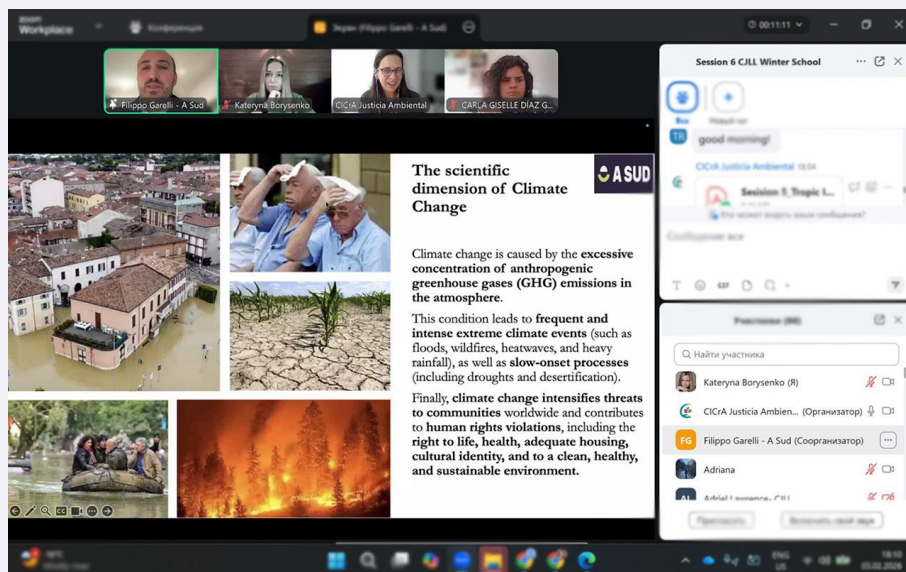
zoom Workplace

Конференция

Экран (Filippo Garelli - A Sud)

00:11:11

Filippo Garelli - A Sud

Kateryna Borysenko

CICrA Justicia Ambiental

CARLA GISELLE DÍAZ G...

The scientific dimension of Climate Change

A SUD

Climate change is caused by the **excessive concentration of anthropogenic greenhouse gases (GHG) emissions in the atmosphere**.

This condition leads to **frequent and intense extreme climate events** (such as floods, wildfires, heatwaves, and heavy rainfall), as well as **slow-onset processes** (including droughts and desertification).

Finally, **climate change intensifies threats to communities** worldwide and contributes **to human rights violations**, including the **right to life, health, adequate housing, cultural identity, and to a clean, healthy, and sustainable environment.**

Session 6 CJLL Winter School

Все

Новый чат

TR good morning!

CICrA Justicia Ambiental 18:04

Session 5_Tropic I...

Кто может видеть ваши сообщения?

Сообщение все

Участники (46)

Найти участника

Kateryna Borysenko (Я)

CICrA Justicia Ambien... (Организатор)

FG Filippo Garelli - A Sud (Соорганизатор)

Adriana

Adriel Lawrence- CJLL

Пригласить

Включить свой звук

ENG US

18:10

03.02.2026